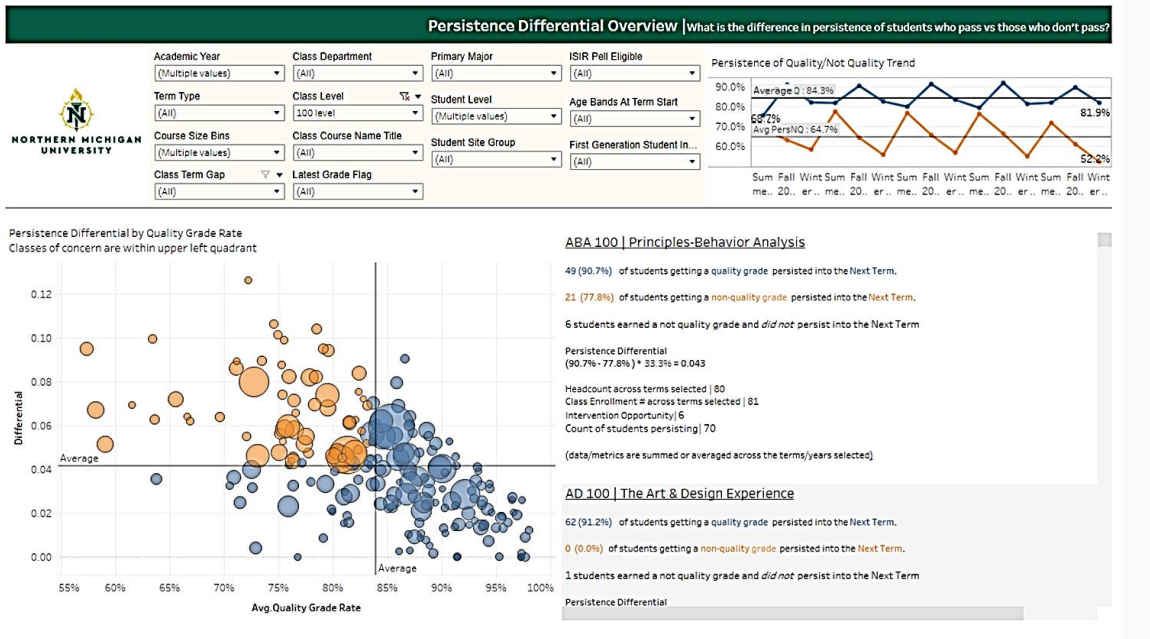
Persistence Differential Overview |What is the difference in persistence of students who pass vs those who don't pass?

NORTHERN MICHIGAN UNIVERSITY

Academic Year
(Multiple values)
Class Department
(All)
Primary Major
(All)
ISIR Pell Eligible
(All)
Term Type
(All)
Class Level
100 level
Student Level
(Multiple values)
Age Bands At Term Start
(All)
Course Size Bins
(Multiple values)
Class Course Name Title
(All)
Student Site Group
(All)
First Generation Student In...
(All)
Class Term Gap
(All)
Latest Grade Flag
(All)

Persistence of Quality/Not Quality Trend
90.0%
80.0%
70.0%
60.0%
Average Q : 84.3%
68.7%
Avg PersNQ : 64.7%
81.9%
52.2%
Sum me.. Fall 20.. Wint er.. Sum me.. Fall 20.. Wint er.. Sum me.. Fall 20.. Wint er.. Sum me.. Fall 20.. Wint er.. Sum me.. Fall 20.. Wint er..

Persistence Differential by Quality Grade Rate
Classes of concern are within upper left quadrant
0.12
0.10
0.08
0.06
0.04
0.02
0.00
Differential
Average
Average
55% 60% 65% 70% 75% 80% 85% 90% 95% 100%
Avg.Quality Grade Rate

ABA 100 | Principles-Behavior Analysis
49 (90.7%) of students getting a quality grade persisted into the Next Term.
21 (77.8%) of students getting a non-quality grade persisted into the Next Term.
6 students earned a not quality grade and did not persist into the Next Term
Persistence Differential
(90.7% - 77.8%) * 33.3% = 0.043
Headcount across terms selected | 80
Class Enrollment # across terms selected | 81
Intervention Opportunity| 6
Count of students persisting| 70
(data/metrics are summed or averaged across the terms/years selected)

AD 100 | The Art & Design Experience
62 (91.2%) of students getting a quality grade persisted into the Next Term.
0 (0.0%) of students getting a non-quality grade persisted into the Next Term.
1 students earned a not quality grade and did not persist into the Next Term
Persistence Differential